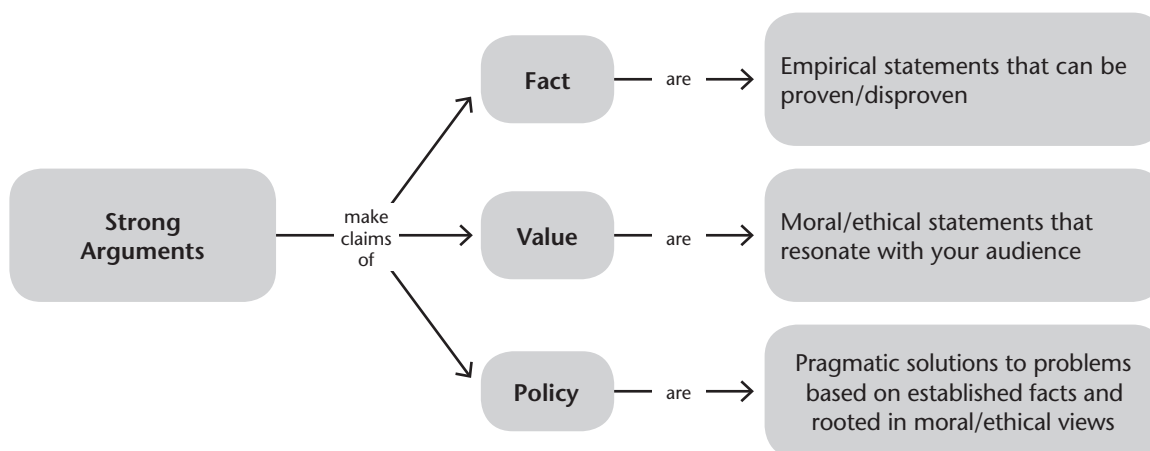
Strong Arguments

make claims of

Fact

are

Empirical statements that can be proven/disproven

Value

are

Moral/ethical statements that resonate with your audience

Policy

are

Pragmatic solutions to problems based on established facts and rooted in moral/ethical views